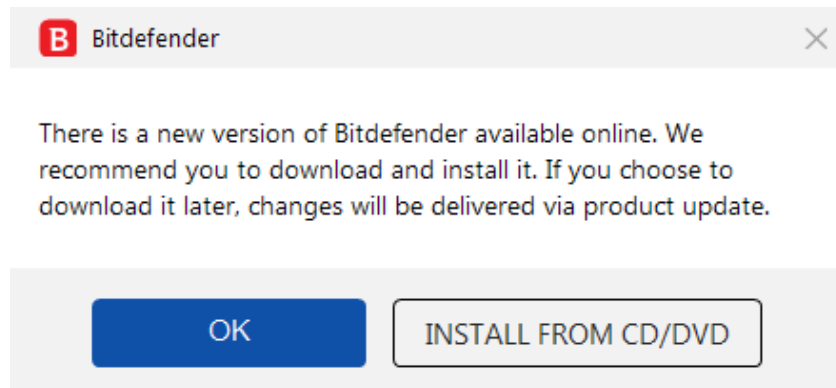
B Bitdefender ×

There is a new version of Bitdefender available online. We recommend you to download and install it. If you choose to download it later, changes will be delivered via product update.

OK

INSTALL FROM CD/DVD